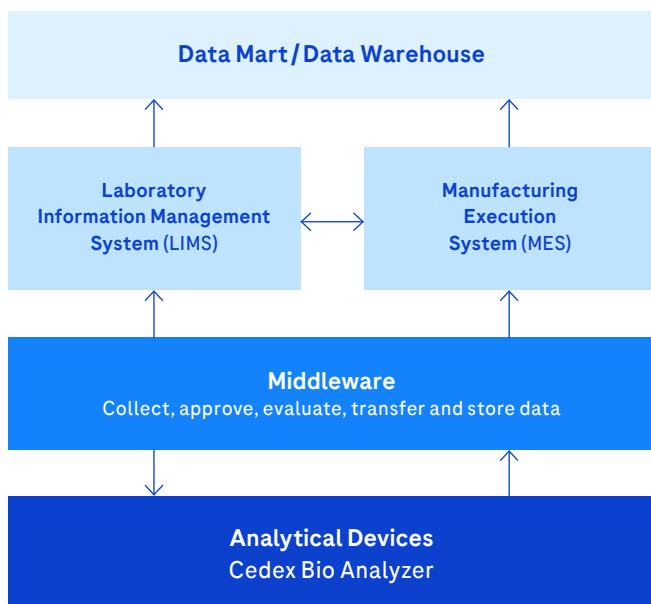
Data Mart / Data Warehouse

Laboratory Information Management System (LIMS)

Manufacturing Execution System (MES)

Middleware
Collect, approve, evaluate, transfer and store data

Analytical Devices
Cedex Bio Analyzer